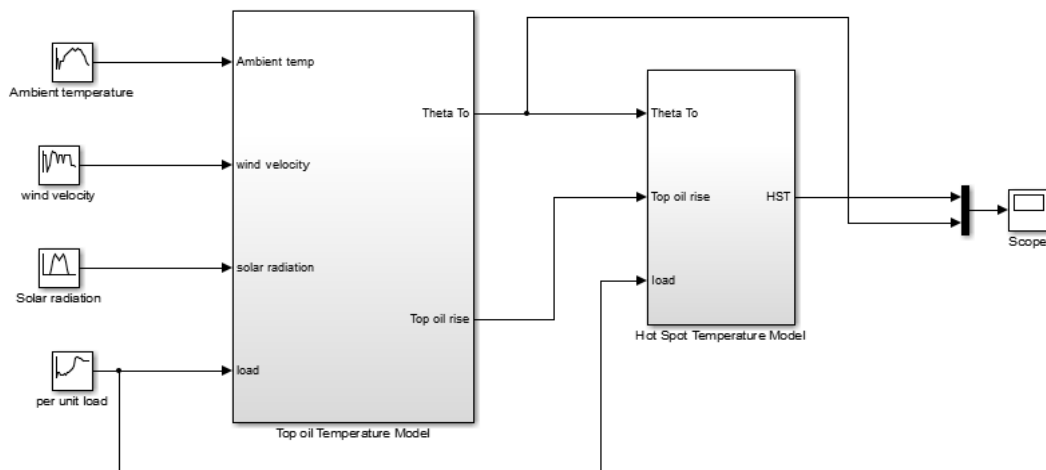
Ambient temperature

wind velocity

Solar radiation

per unit load

Ambient temp

wind velocity

solar radiation

load

Theta To

Top oil rise

Top oil Temperature Model

Theta To

Top oil rise

load

HST

Hot Spot Temperature Model

Scope